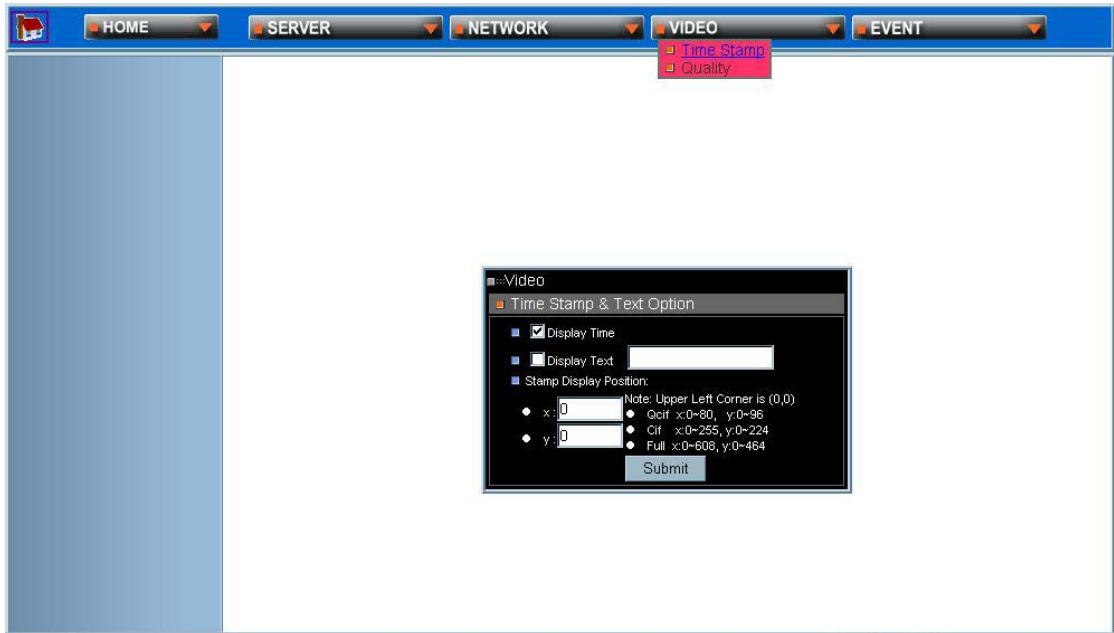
HOME SERVER NETWORK VIDEO EVENT

Time Stamp
Quality

::Video
Time Stamp & Text Option

Display Time
Display Text
Stamp Display Position:
x : 0
y : 0
Note: Upper Left Corner is (0,0)
Qcif x:0~80, y:0~96
Cif x:0~255, y:0~224
Full x:0~608, y:0~464
Submit